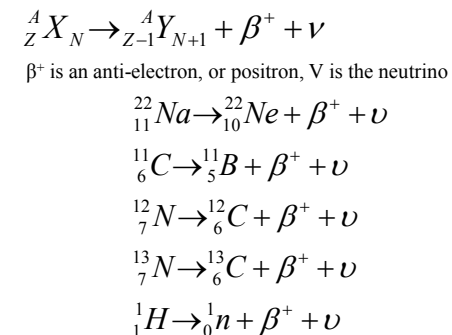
${}^{A}_{Z}X_{N} \rightarrow {}^{A}_{Z-1}Y_{N+1} + \beta^{+} + \nu$

$\beta^{+}$ is an anti-electron, or positron, V is the neutrino

${}^{22}_{11}Na \rightarrow {}^{22}_{10}Ne + \beta^{+} + \upsilon$

${}^{11}_{6}C \rightarrow {}^{11}_{5}B + \beta^{+} + \upsilon$

${}^{12}_{7}N \rightarrow {}^{12}_{6}C + \beta^{+} + \upsilon$

${}^{13}_{7}N \rightarrow {}^{13}_{6}C + \beta^{+} + \upsilon$

${}^{1}_{1}H \rightarrow {}^{1}_{0}n + \beta^{+} + \upsilon$